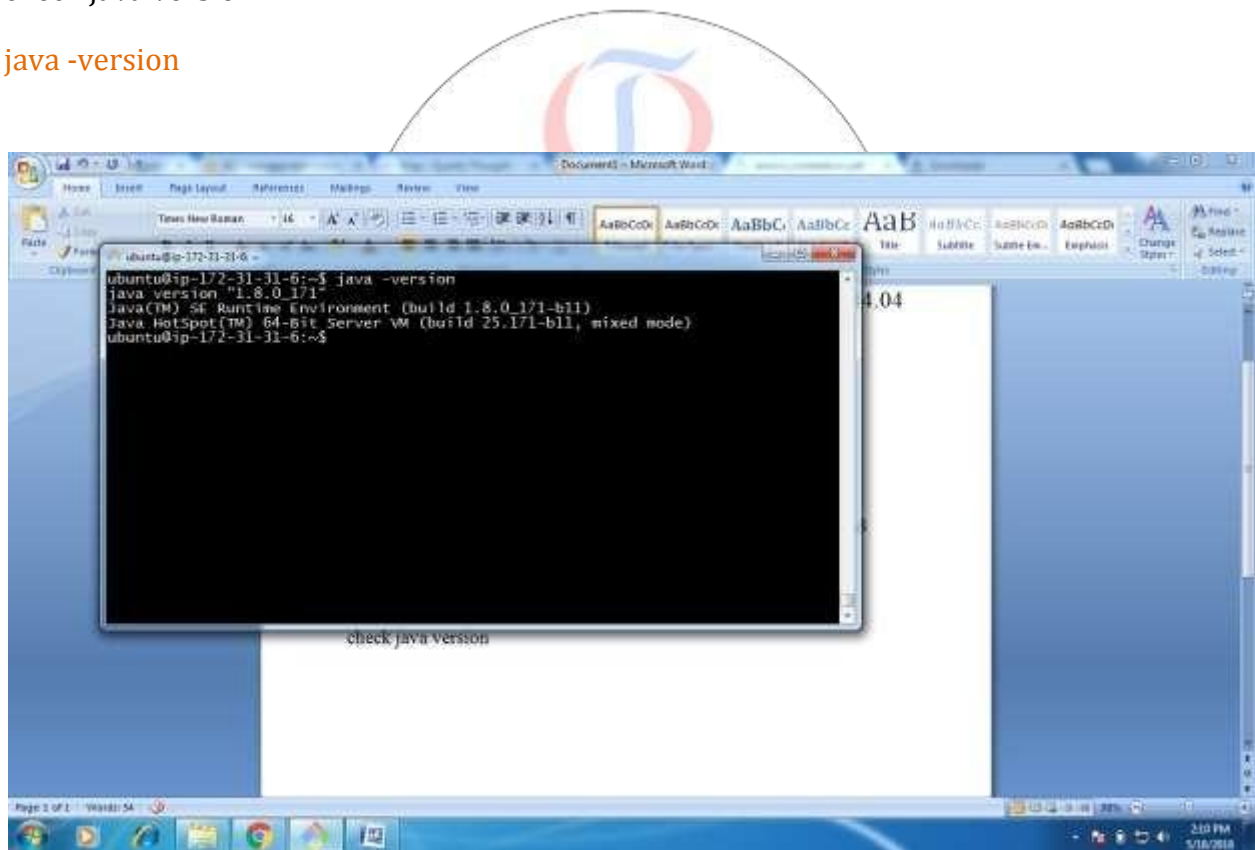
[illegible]

java -version

Document1 - Microsoft Word

Home Insert Page Layout References Mailings Review View

Times New Roman 16

AaBbCcDc AaBbCcDc AaBbC AaBbCc AaB AaBbCc AaBbCcDc AaBbCcDc

Title Subtitle Subtle Em... Emphasis

Change Styles

Find Replace Select

Paste

ubuntu@ip-172-31-31-6: ~

ubuntu@ip-172-31-31-6:~$ java -version
java version "1.8.0_171"
Java(TM) SE Runtime Environment (build 1.8.0_171-b11)
Java HotSpot(TM) 64-Bit Server VM (build 25.171-b11, mixed mode)
ubuntu@ip-172-31-31-6:~$

4.04

s

check java version

Page 1 of 1 Words: 54

2:10 PM
5/18/2018